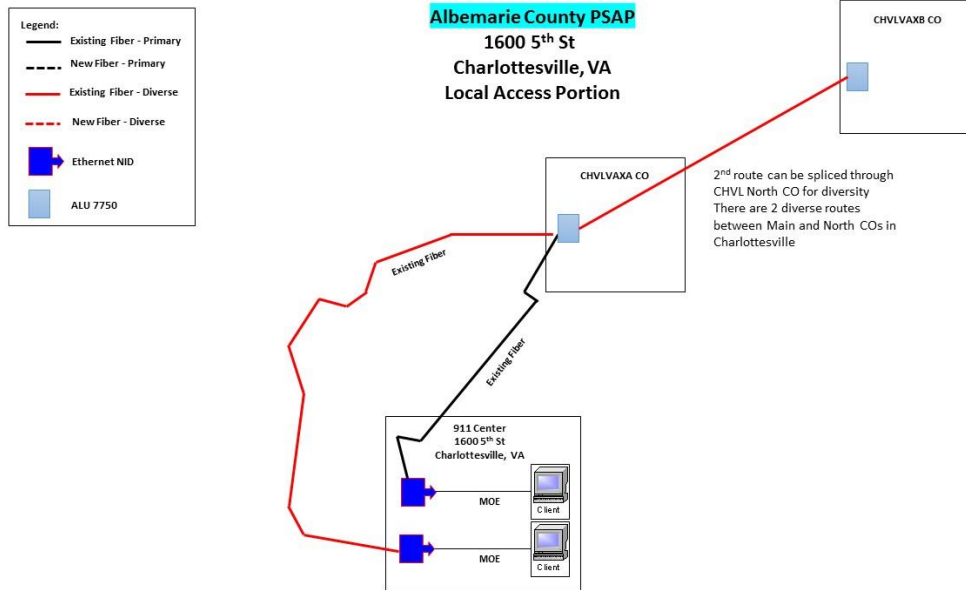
Legend:
Existing Fiber - Primary
New Fiber - Primary
Existing Fiber - Diverse
New Fiber - Diverse
Ethernet NID
ALU 7750

Albemarle County PSAP
1600 5$^{th}$ St
Charlottesville, VA
Local Access Portion

CHVLVAXB CO

CHVLVAXA CO

2$^{nd}$ route can be spliced through CHVL North CO for diversity
There are 2 diverse routes between Main and North COs in Charlottesville

Existing Fiber

Existing Fiber

911 Center
1600 5$^{th}$ St
Charlottesville, VA

MOE
Client

MOE
Client